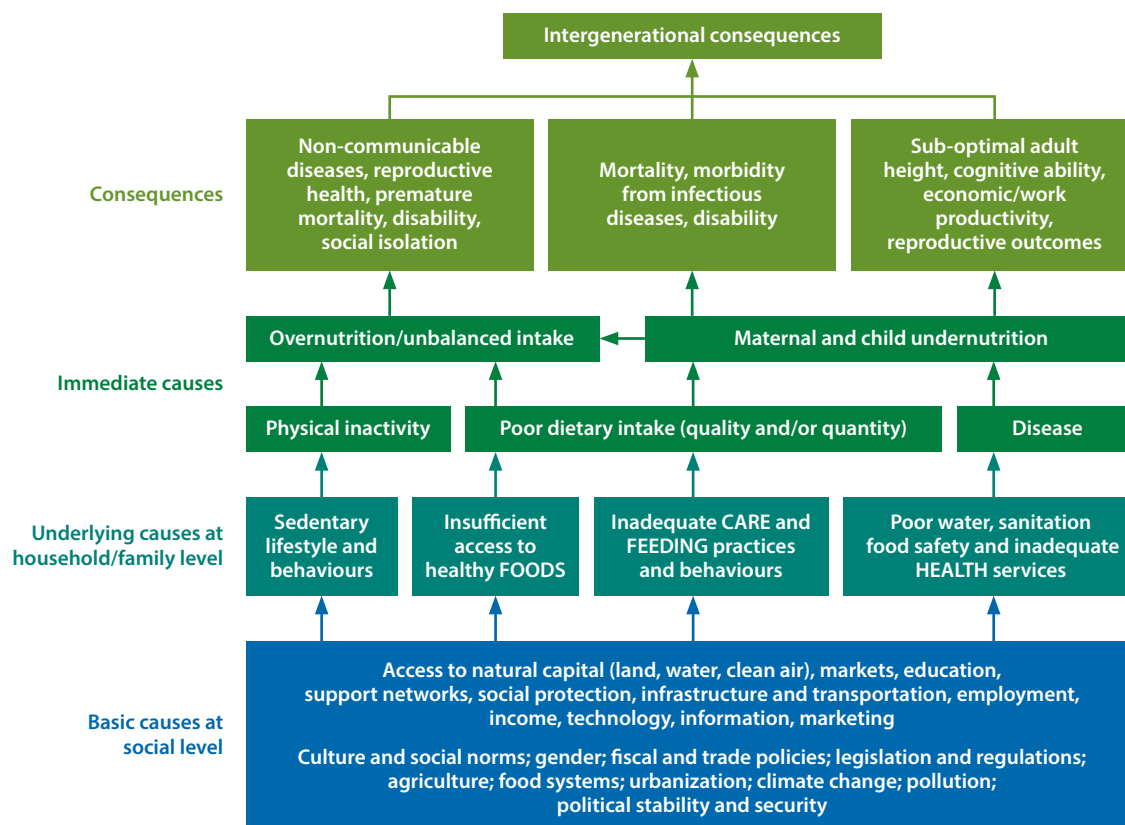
Intergenerational consequences

Consequences

Non-communicable diseases, reproductive health, premature mortality, disability, social isolation

Mortality, morbidity from infectious diseases, disability

Sub-optimal adult height, cognitive ability, economic/work productivity, reproductive outcomes

Immediate causes

Overnutrition/unbalanced intake

Maternal and child undernutrition

Physical inactivity

Poor dietary intake (quality and/or quantity)

Disease

Underlying causes at household/family level

Sedentary lifestyle and behaviours

Insufficient access to healthy FOODS

Inadequate CARE and FEEDING practices and behaviours

Poor water, sanitation food safety and inadequate HEALTH services

Basic causes at social level

Access to natural capital (land, water, clean air), markets, education, support networks, social protection, infrastructure and transportation, employment, income, technology, information, marketing

Culture and social norms; gender; fiscal and trade policies; legislation and regulations; agriculture; food systems; urbanization; climate change; pollution; political stability and security